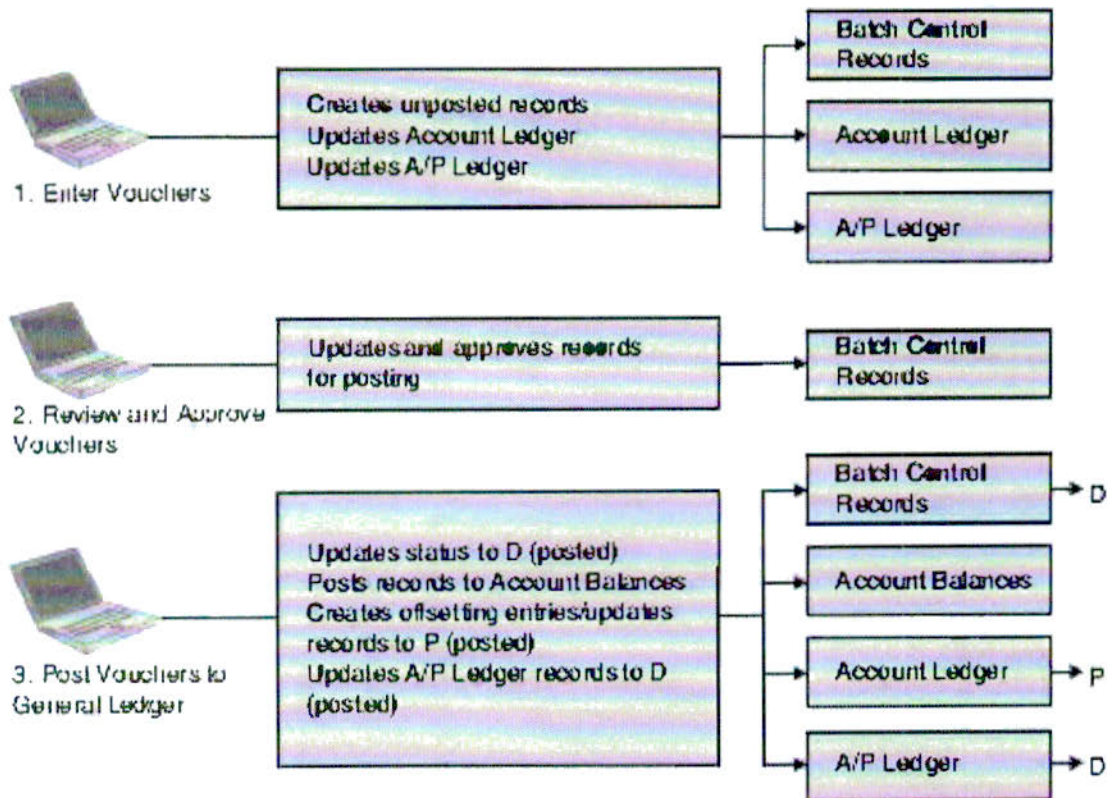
1. Enter Vouchers

Creates unposted records
Updates Account Ledger
Updates A/P Ledger

Batch Control Records

Account Ledger

A/P Ledger

2. Review and Approve Vouchers

Updates and approves records for posting

Batch Control Records

3. Post Vouchers to General Ledger

Updates status to D (posted)
Posts records to Account Balances
Creates offsetting entries/updates records to P (posted)
Updates A/P Ledger records to D (posted)

Batch Control Records

D

Account Balances

Account Ledger

P

A/P Ledger

D